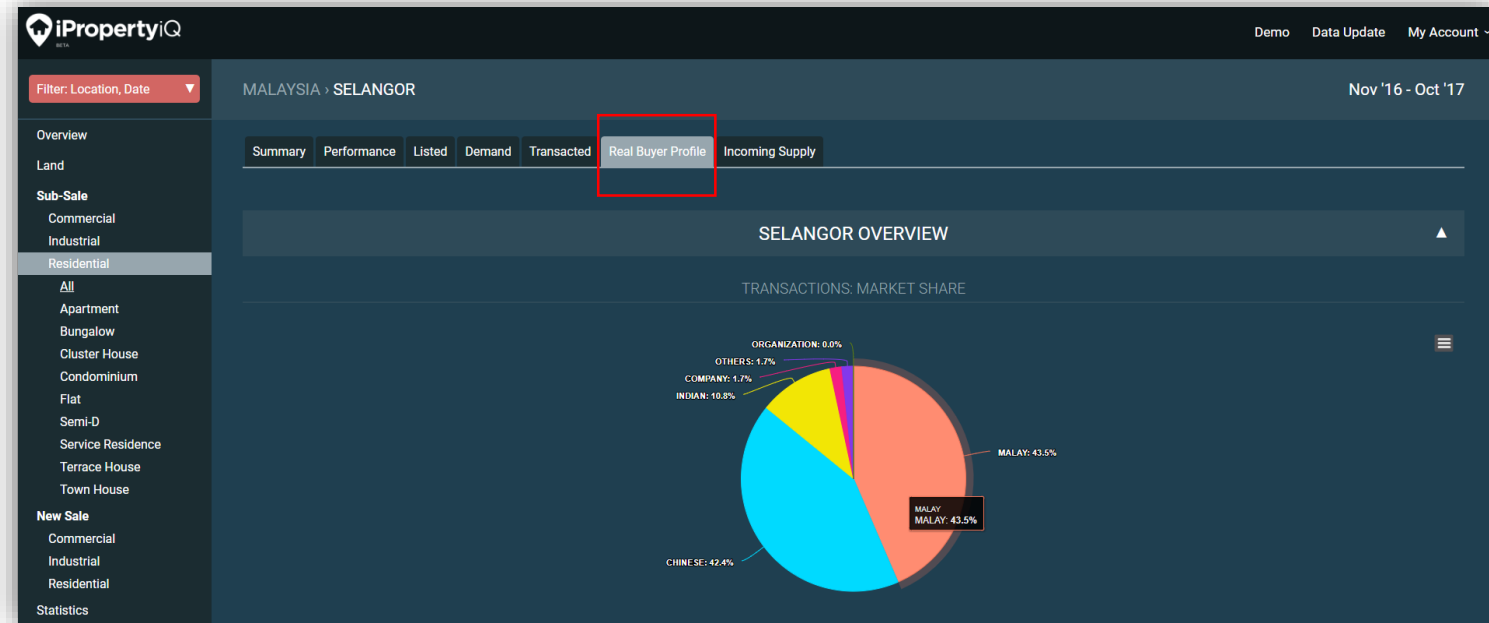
iPropertyiQ
BETA

Demo Data Update My Account

Filter: Location, Date

Overview
Land
Sub-Sale
Commercial
Industrial
Residential
All
Apartment
Bungalow
Cluster House
Condominium
Flat
Semi-D
Service Residence
Terrace House
Town House
New Sale
Commercial
Industrial
Residential
Statistics

MALAYSIA › SELANGOR

Nov '16 - Oct '17

Summary Performance Listed Demand Transacted Real Buyer Profile Incoming Supply

SELANGOR OVERVIEW

TRANSACTIONS: MARKET SHARE

ORGANIZATION: 0.0%
OTHERS: 1.7%
COMPANY: 1.7%
INDIAN: 10.8%
MALAY: 43.5%
MALAY
MALAY: 43.5%
CHINESE: 42.4%